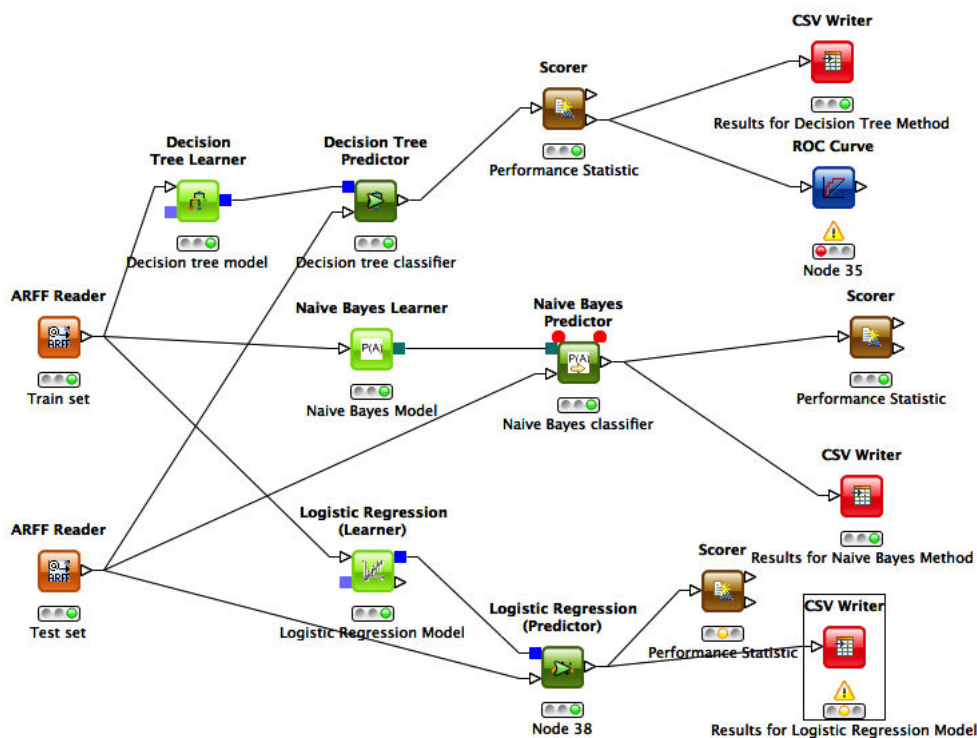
CSV Writer

Results for Decision Tree Method

Scorer

Performance Statistic

ROC Curve

Node 35

Decision Tree Learner

Decision tree model

Decision Tree Predictor

Decision tree classifier

ARFF Reader

Train set

Naive Bayes Learner

Naive Bayes Model

Naive Bayes Predictor

Naive Bayes classifier

Scorer

Performance Statistic

CSV Writer

Results for Naive Bayes Method

ARFF Reader

Test set

Logistic Regression (Learner)

Logistic Regression Model

Logistic Regression (Predictor)

Node 38

Scorer

Performance Statistic

CSV Writer

Results for Logistic Regression Model